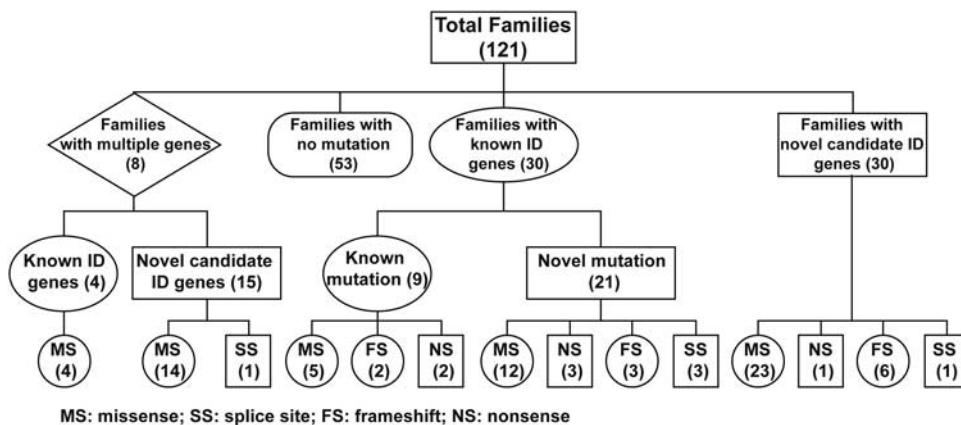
Total Families (121)

Families with multiple genes (8)

Families with no mutation (53)

Families with known ID genes (30)

Families with novel candidate ID genes (30)

Known ID genes (4)

Novel candidate ID genes (15)

Known mutation (9)

Novel mutation (21)

MS (4)

MS (14)

SS (1)

MS (5)

FS (2)

NS (2)

MS (12)

NS (3)

FS (3)

SS (3)

MS (23)

NS (1)

FS (6)

SS (1)

MS: missense; SS: splice site; FS: frameshift; NS: nonsense